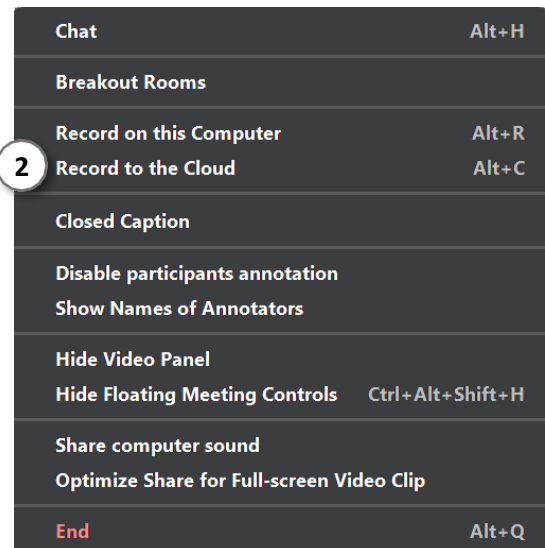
Chat Alt+H

Breakout Rooms

Record on this Computer Alt+R
2 Record to the Cloud Alt+C

Closed Caption

Disable participants annotation
Show Names of Annotators

Hide Video Panel
Hide Floating Meeting Controls Ctrl+Alt+Shift+H

Share computer sound
Optimize Share for Full-screen Video Clip

End Alt+Q